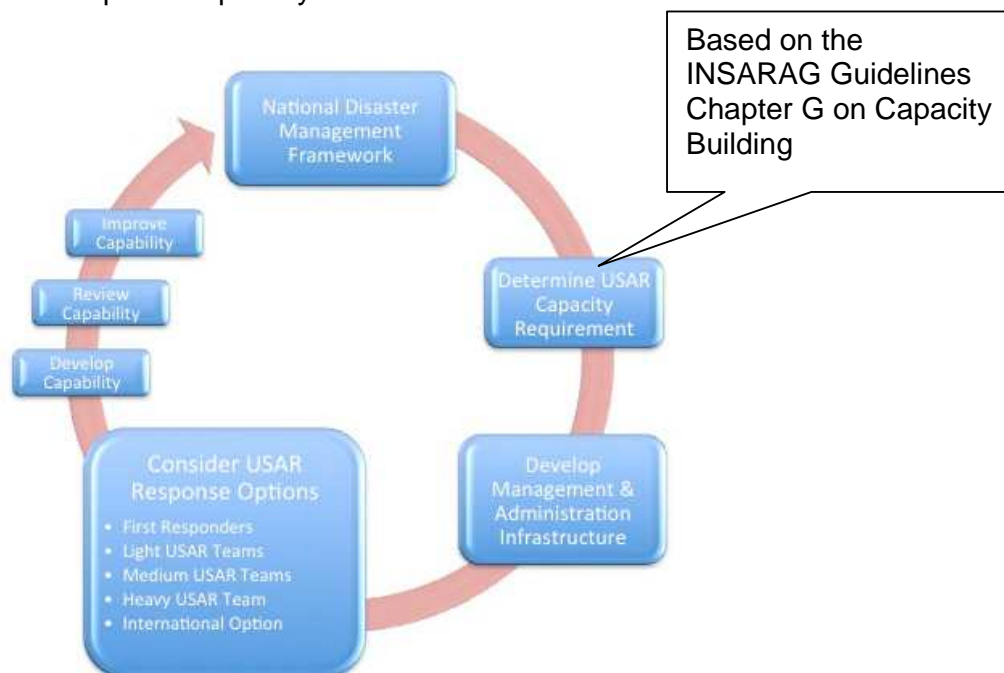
Based on the INSARAG Guidelines Chapter G on Capacity Building

National Disaster Management Framework

Determine USAR Capacity Requirement

Develop Management & Administration Infrastructure

Consider USAR Response Options
- First Responders
- Light USAR Teams
- Medium USAR Teams
- Heavy USAR Team
- International Option

Develop Capability

Review Capability

Improve Capability